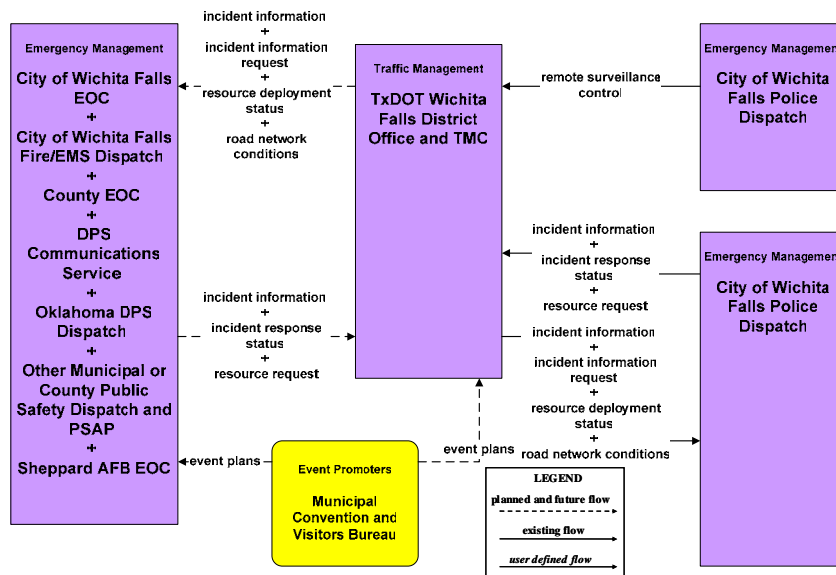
Emergency Management

City of Wichita Falls EOC
+
City of Wichita Falls Fire/EMS Dispatch
+
County EOC
+
DPS Communications Service
+
Oklahoma DPS Dispatch
+
Other Municipal or County Public Safety Dispatch and PSAP
+
Sheppard AFB EOC

incident information
+
incident information request
+
resource deployment status
+
road network conditions

Traffic Management

TxDOT Wichita Falls District Office and TMC

remote surveillance control

Emergency Managem

City of Wichita Falls Police Dispatch

incident information
+
incident response status
+
resource request

Emergency Managem

City of Wichita Falls Police Dispatch

incident information
+
incident response status
+
resource request

incident information
+
incident information request
+
resource deployment status
+
road network conditions

event plans

Event Promoters

Municipal Convention and Visitors Bureau

event plans

LEGEND
planned and future flow
existing flow
user defined flow